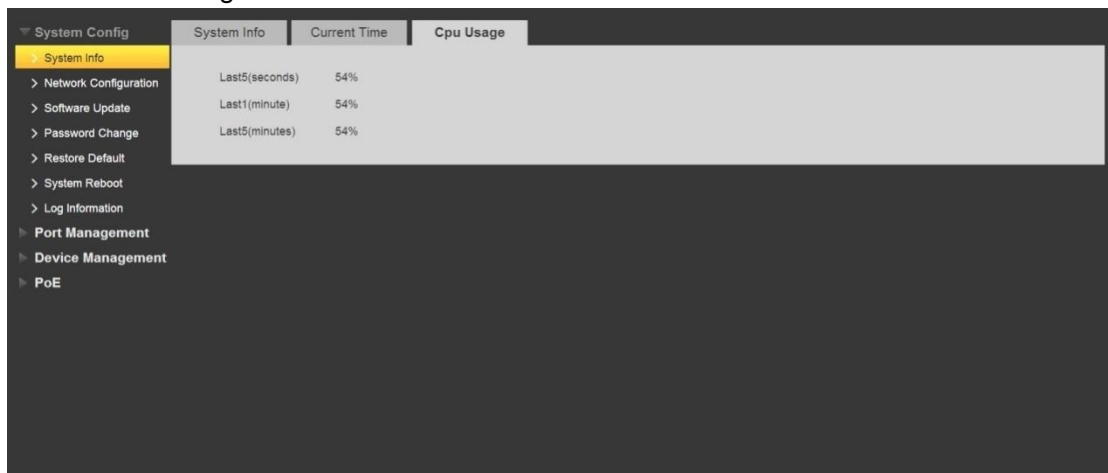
System Config

System Info

Network Configuration

Software Update

Password Change

Restore Default

System Reboot

Log Information

Port Management

Device Management

PoE

System Info | Current Time | Cpu Usage

| | |
|---|---|
| Last5(seconds) | 54% |
| Last1(minute) | 54% |
| Last5(minutes) | 54% |